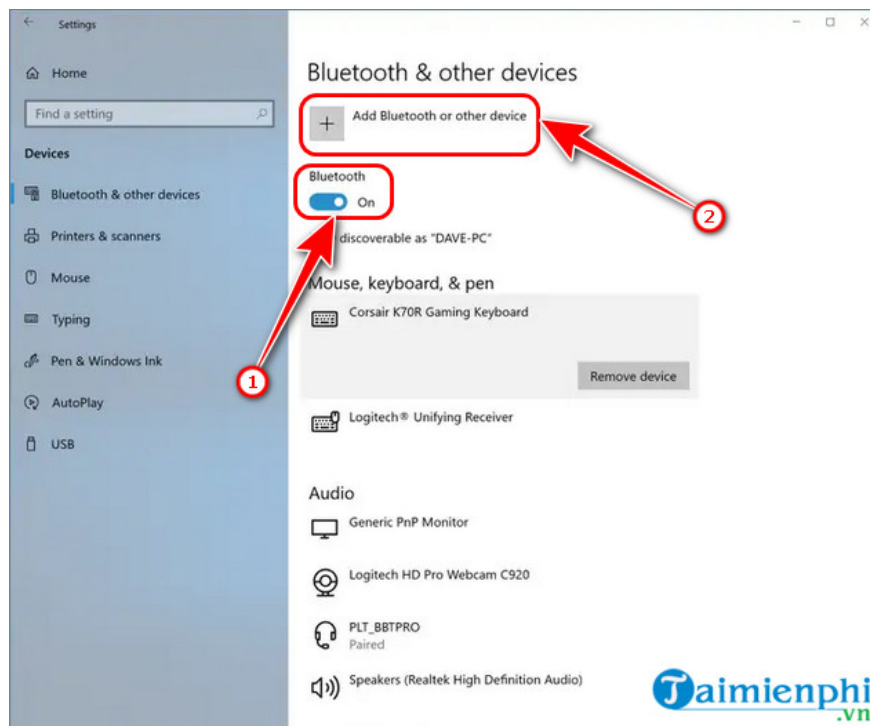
Settings

Home

Find a setting

Devices

Bluetooth & other devices

Printers & scanners

Mouse

Typing

Pen & Windows Ink

AutoPlay

USB

Bluetooth & other devices

Add Bluetooth or other device

Bluetooth

On

discoverable as "DAVE-PC"

Mouse, keyboard, & pen

Corsair K70R Gaming Keyboard

Remove device

Logitech® Unifying Receiver

Audio

Generic PnP Monitor

Logitech HD Pro Webcam C920

PLT_BBTPRO
Paired

Speakers (Realtek High Definition Audio)

1

2

Taimienphi.vn